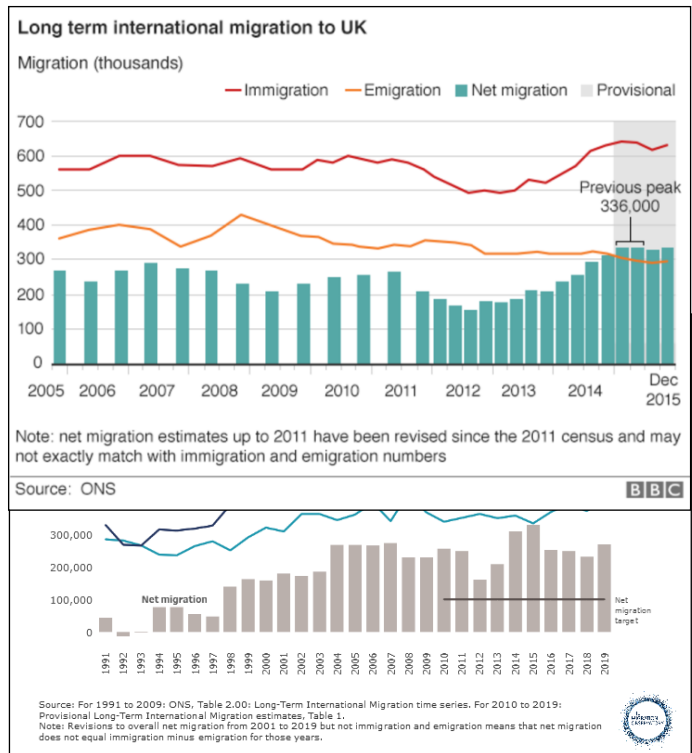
Long term international migration to UK

Migration (thousands)

Immigration Emigration Net migration Provisional

700
600
500
400
300
200
100
0

Previous peak 336,000

2005 2006 2007 2008 2009 2010 2011 2012 2013 2014 Dec 2015

Note: net migration estimates up to 2011 have been revised since the 2011 census and may not exactly match with immigration and emigration numbers

Source: ONS

BBC

300,000
200,000
100,000
0

Net migration

Net migration target

1991 1992 1993 1994 1995 1996 1997 1998 1999 2000 2001 2002 2003 2004 2005 2006 2007 2008 2009 2010 2011 2012 2013 2014 2015 2016 2017 2018 2019

Source: For 1991 to 2009: ONS, Table 2.00: Long-Term International Migration time series. For 2010 to 2019: Provisional Long-Term International Migration estimates, Table 1.
Note: Revisions to overall net migration from 2001 to 2019 but not immigration and emigration means that net migration does not equal immigration minus emigration for those years.

THE MIGRATION OBSERVATORY